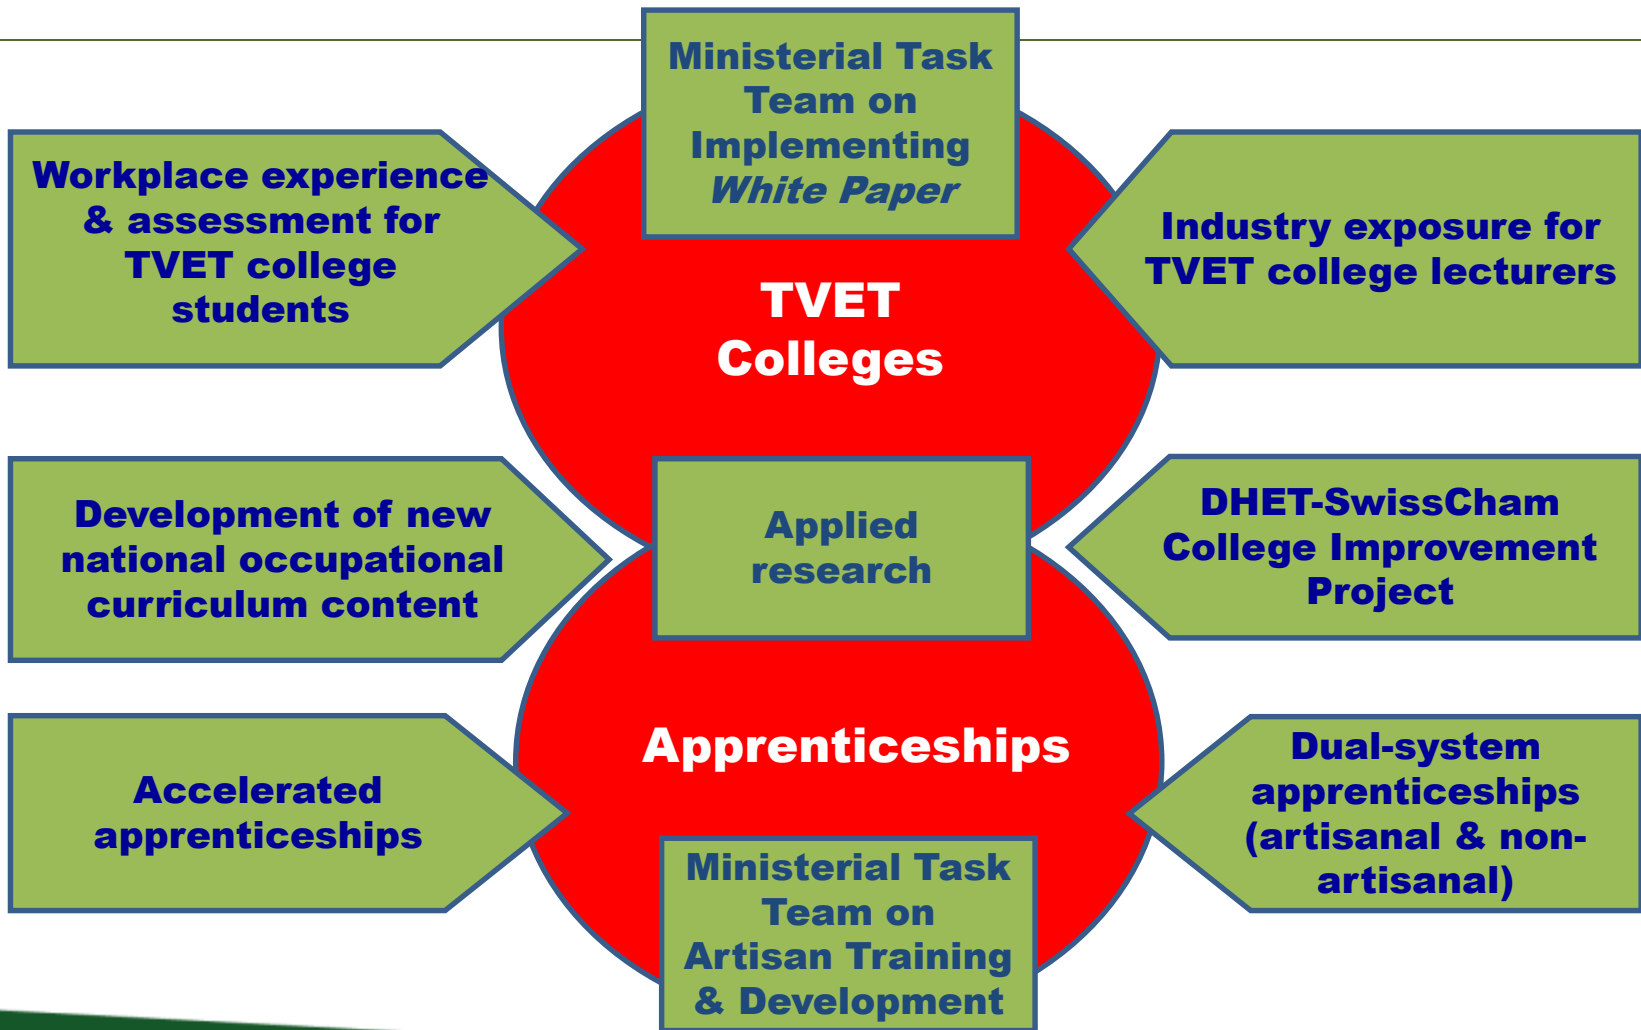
Ministerial Task Team on Implementing *White Paper*

Workplace experience & assessment for TVET college students

Industry exposure for TVET college lecturers

TVET Colleges

Development of new national occupational curriculum content

Applied research

DHET-SwissCham College Improvement Project

Apprenticeships

Accelerated apprenticeships

Dual-system apprenticeships (artisanal & non-artisanal)

Ministerial Task Team on Artisan Training & Development